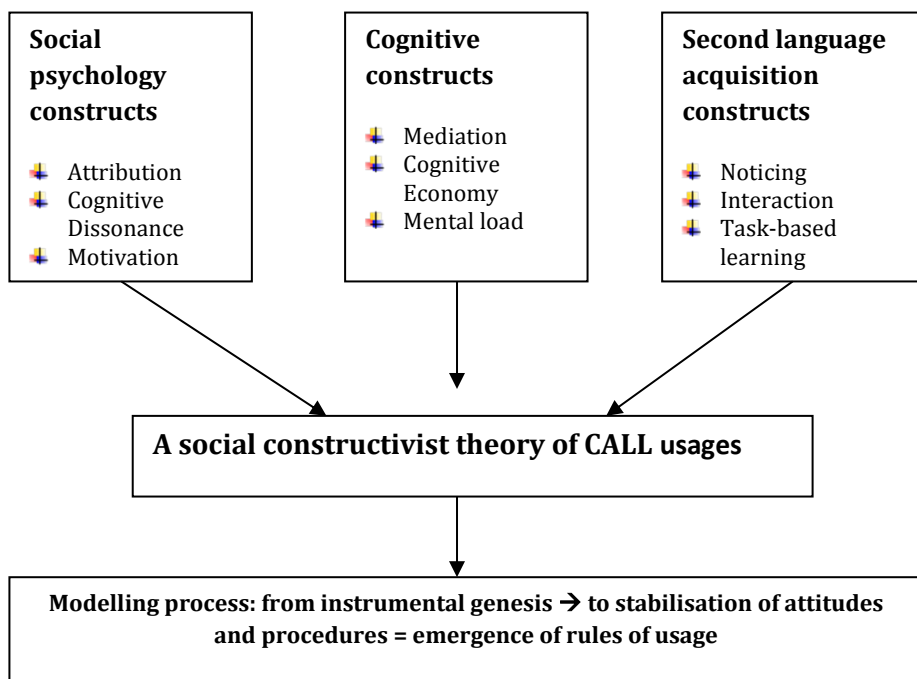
**Social psychology constructs**

- Attribution
- Cognitive Dissonance
- Motivation

**Cognitive constructs**

- Mediation
- Cognitive Economy
- Mental load

**Second language acquisition constructs**

- Noticing
- Interaction
- Task-based learning

**A social constructivist theory of CALL usages**

**Modelling process: from instrumental genesis → to stabilisation of attitudes and procedures = emergence of rules of usage**